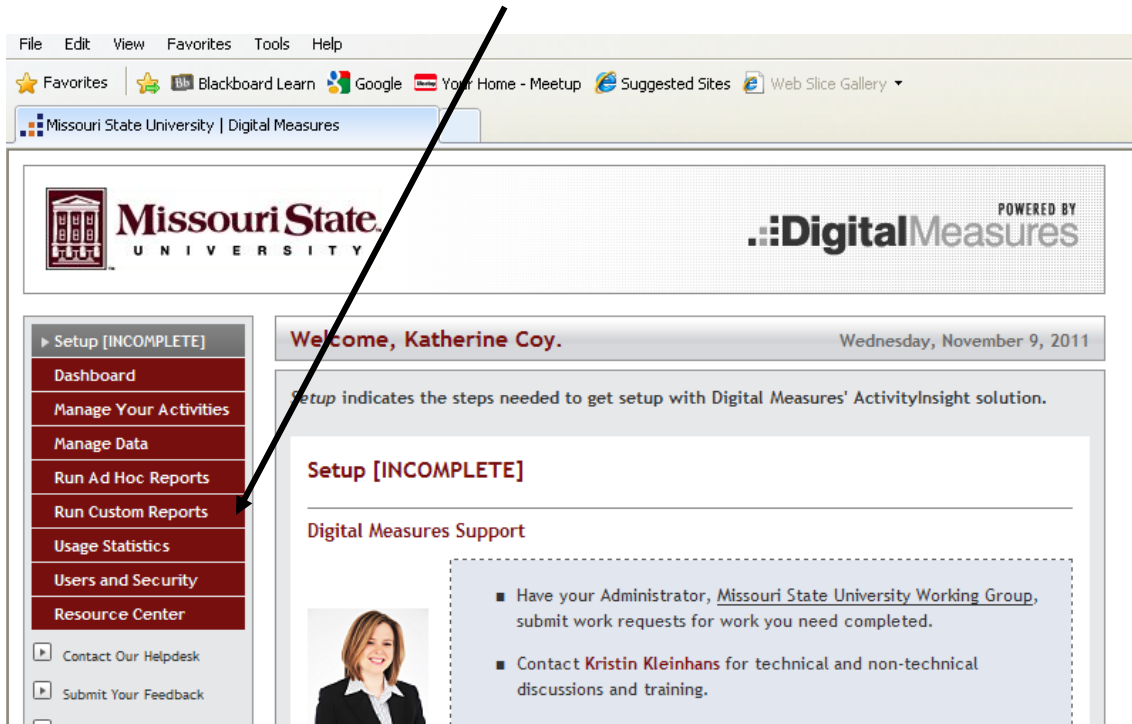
File Edit View Favorites Tools Help

Favorites | Blackboard Learn Google Your Home - Meetup Suggested Sites Web Slice Gallery

Missouri State University | Digital Measures

Missouri State UNIVERSITY

POWERED BY Digital Measures

Setup [INCOMPLETE]
Dashboard
Manage Your Activities
Manage Data
Run Ad Hoc Reports
Run Custom Reports
Usage Statistics
Users and Security
Resource Center
Contact Our Helpdesk
Submit Your Feedback

Welcome, Katherine Coy.

Wednesday, November 9, 2011

Setup indicates the steps needed to get setup with Digital Measures' ActivityInsight solution.

Setup [INCOMPLETE]

Digital Measures Support

Have your Administrator, Missouri State University Working Group, submit work requests for work you need completed.

Contact Kristin Kleinhans for technical and non-technical discussions and training.